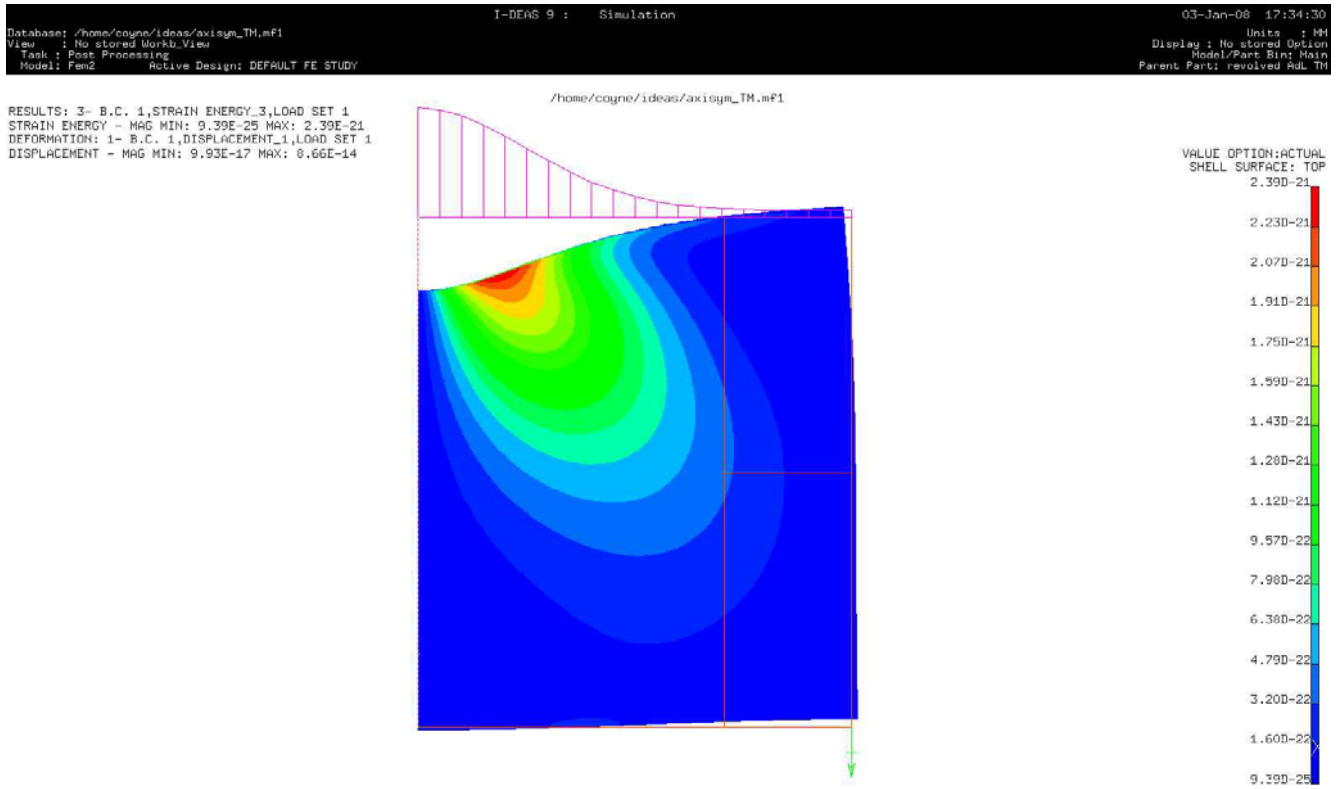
I-DEAS 9 : Simulation

03-Jan-08 17:34:30

Database: /home/coyne/ideas/axisym_TM.mf1
View : No stored Workb_View
Task : Post Processing
Model: Fem2 Active Design: DEFAULT FE STUDY

Units : MM
Display : No stored Option
Model/Part Bin: Main
Parent Part: revolved AdL TM

/home/coyne/ideas/axisym_TM.mf1

RESULTS: 3- B.C. 1,STRAIN ENERGY_3,LOAD SET 1
STRAIN ENERGY - MAG MIN: 9.39E-25 MAX: 2.39E-21
DEFORMATION: 1- B.C. 1,DISPLACEMENT_1,LOAD SET 1
DISPLACEMENT - MAG MIN: 9.93E-17 MAX: 8.66E-14

VALUE OPTION:ACTUAL
SHELL SURFACE: TOP
2.39D-21
2.23D-21
2.07D-21
1.91D-21
1.75D-21
1.59D-21
1.43D-21
1.28D-21
1.12D-21
9.57D-22
7.98D-22
6.38D-22
4.79D-22
3.20D-22
1.60D-22
9.39D-25